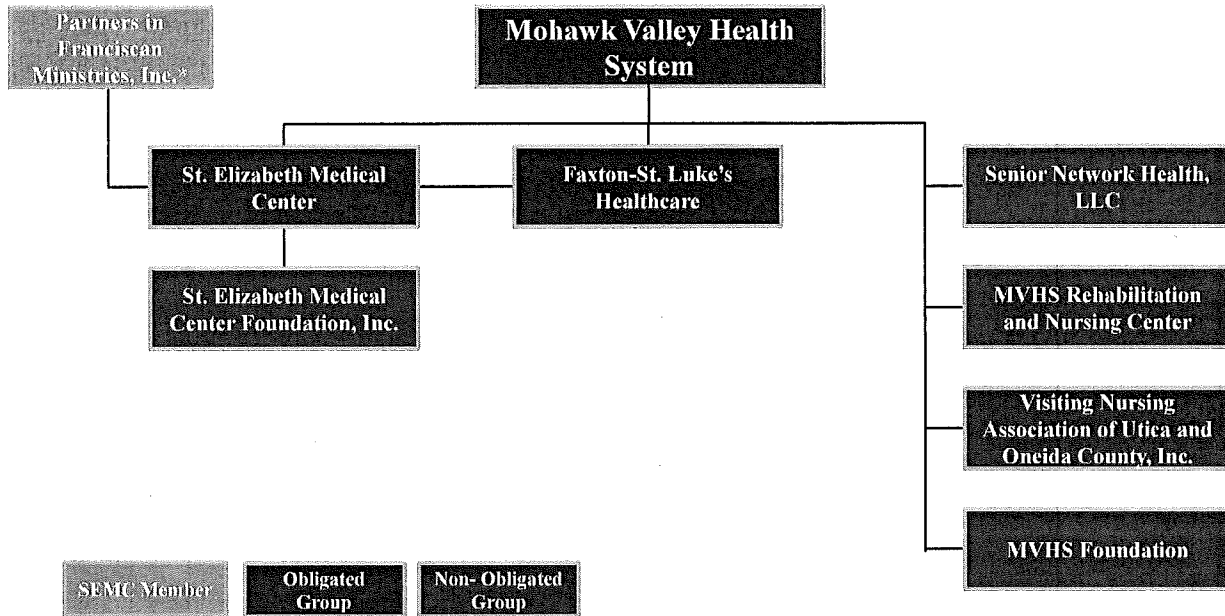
Partners in Franciscan Ministries, Inc.*

Mohawk Valley Health System

St. Elizabeth Medical Center

Faxton-St. Luke's Healthcare

Senior Network Health, LLC

St. Elizabeth Medical Center Foundation, Inc.

MVHS Rehabilitation and Nursing Center

Visiting Nursing Association of Utica and Oneida County, Inc.

MVHS Foundation

SEMC Member

Obligated Group

Non- Obligated Group